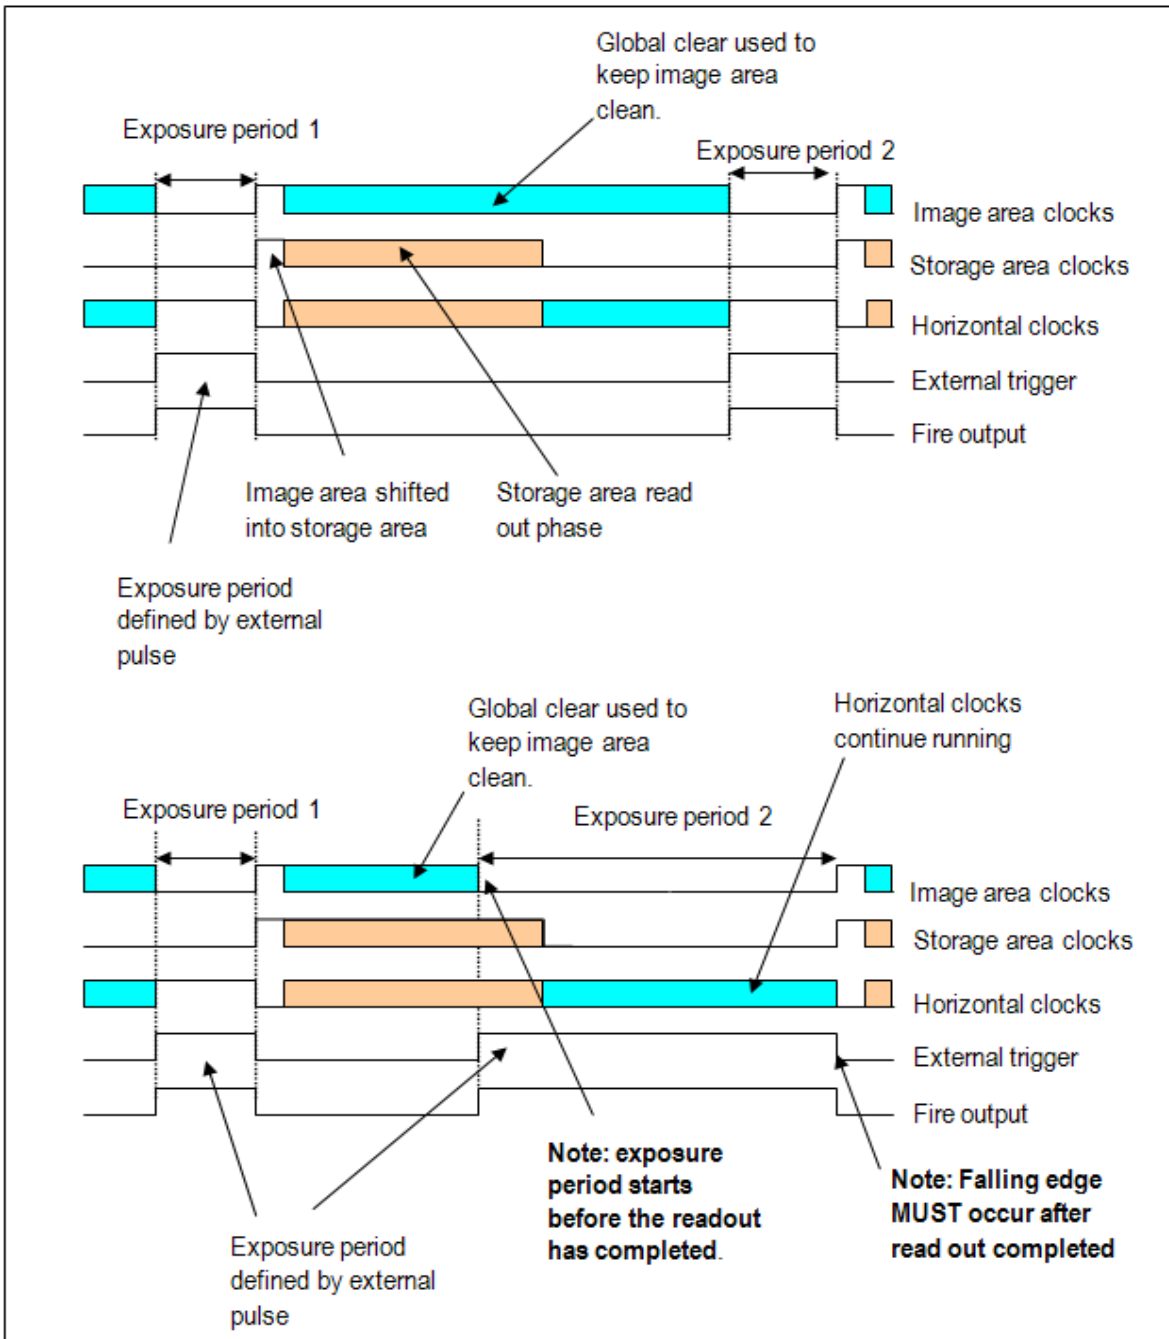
Global clear used to keep image area clean.

Exposure period 1

Exposure period 2

Image area clocks

Storage area clocks

Horizontal clocks

External trigger

Fire output

Image area shifted into storage area

Storage area read out phase

Exposure period defined by external pulse

Global clear used to keep image area clean.

Horizontal clocks continue running

Exposure period 1

Exposure period 2

Image area clocks

Storage area clocks

Horizontal clocks

External trigger

Fire output

**Note: exposure period starts before the readout has completed.**

**Note: Falling edge MUST occur after read out completed**

Exposure period defined by external pulse